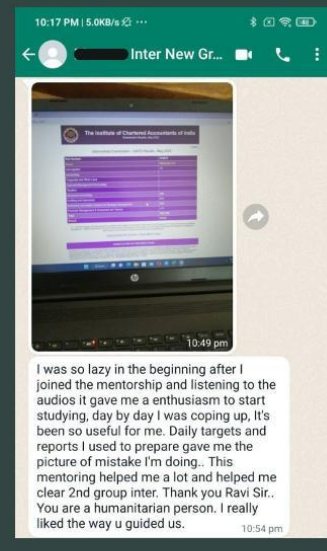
10:17 PM | 5.0KB/s

Inter New Gr...

The Institute of Chartered Accountants of India

10:49 pm

I was so lazy in the beginning after I joined the mentorship and listening to the audios it gave me a enthusiasm to start studying, day by day I was coping up, It's been so useful for me. Daily targets and reports I used to prepare gave me the picture of mistake I'm doing.. This mentoring helped me a lot and helped me clear 2nd group inter. Thank you Ravi Sir.. You are a humanitarian person. I really liked the way u guided us.

10:54 pm